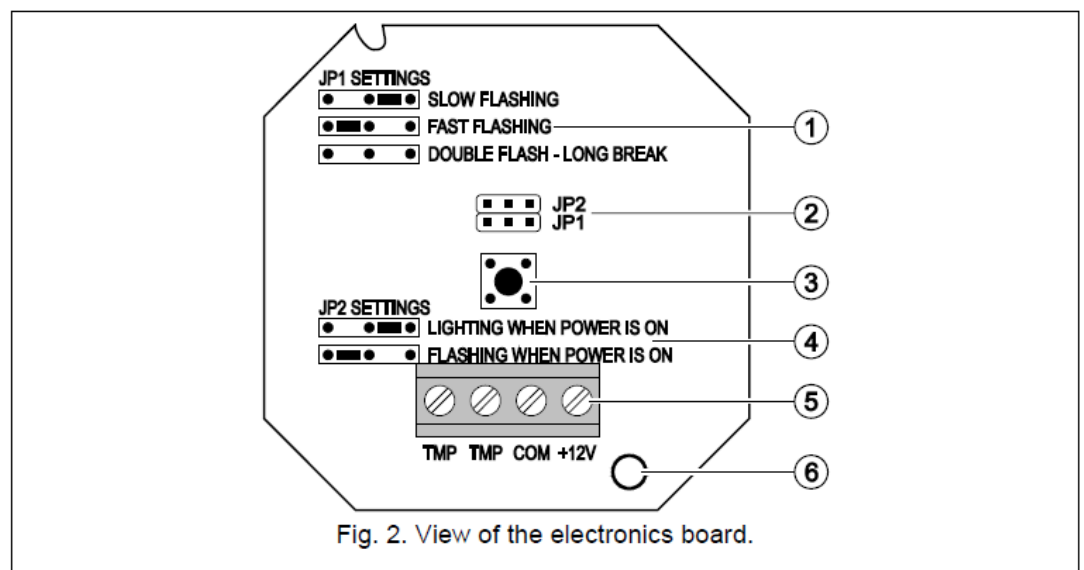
JP1 SETTINGS
SLOW FLASHING
FAST FLASHING
DOUBLE FLASH - LONG BREAK

1

JP2
JP1

2

3

JP2 SETTINGS
LIGHTING WHEN POWER IS ON
FLASHING WHEN POWER IS ON

4

5

TMP TMP COM +12V

6

Fig. 2. View of the electronics board.